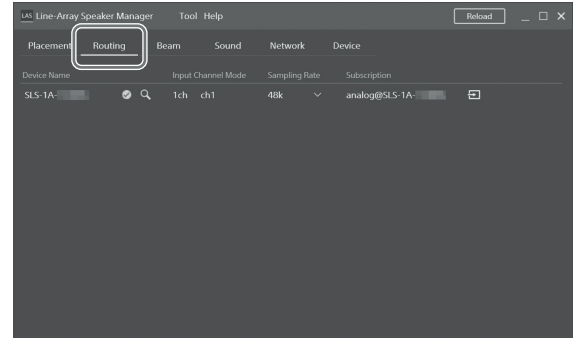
LAS Line-Array Speaker Manager Tool Help Reload

Placement Routing Beam Sound Network Device

| Device Name | Input Channel Mode | Sampling Rate | Subscription |
|---|---|---|---|
| SLS-1A-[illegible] | 1ch ch1 | 48k | analog@SLS-1A-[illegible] |